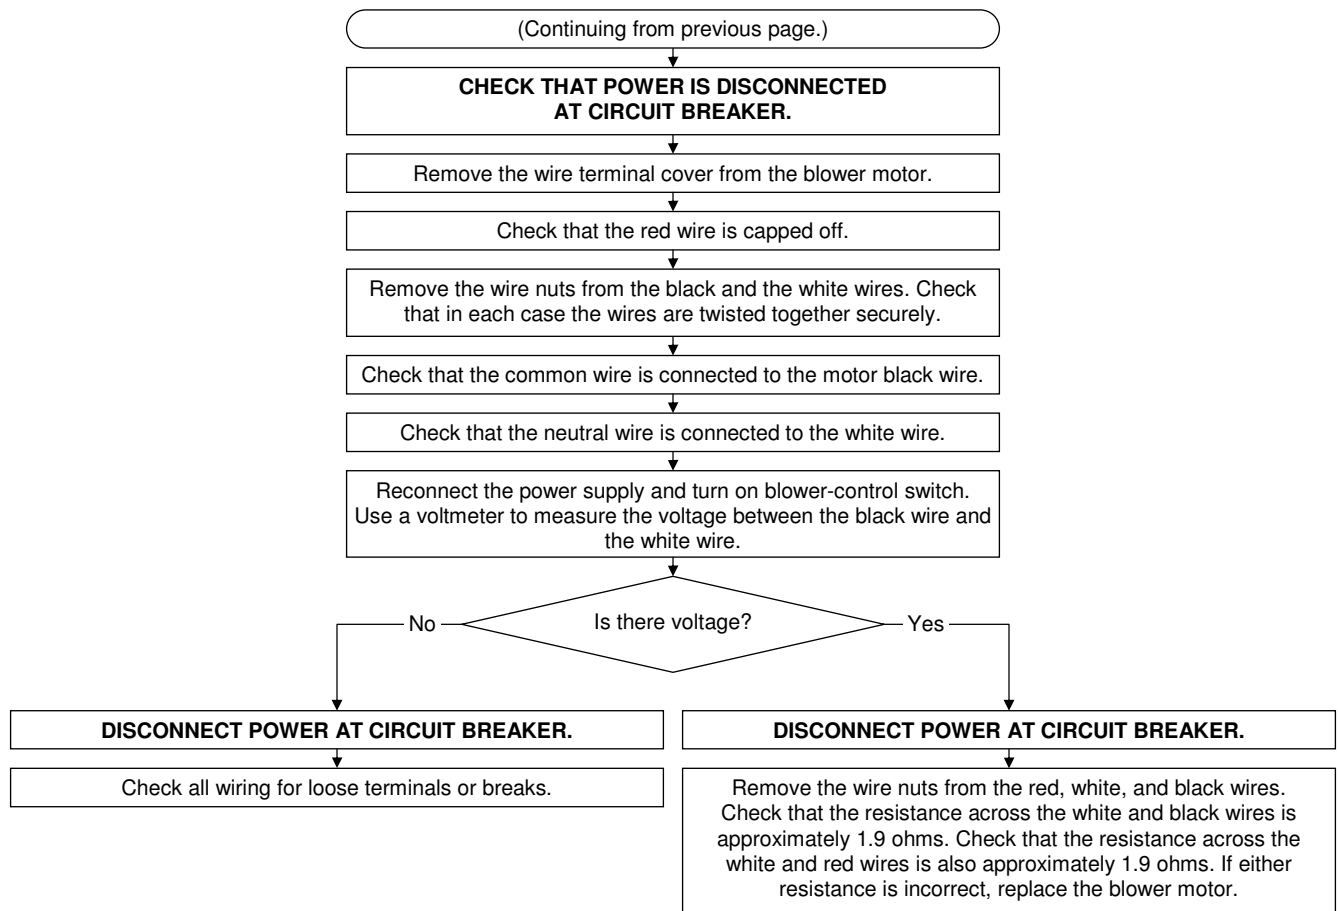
(Continuing from previous page.)

**CHECK THAT POWER IS DISCONNECTED AT CIRCUIT BREAKER.**

Remove the wire terminal cover from the blower motor.

Check that the red wire is capped off.

Remove the wire nuts from the black and the white wires. Check that in each case the wires are twisted together securely.

Check that the common wire is connected to the motor black wire.

Check that the neutral wire is connected to the white wire.

Reconnect the power supply and turn on blower-control switch. Use a voltmeter to measure the voltage between the black wire and the white wire.

Is there voltage?

No

Yes

**DISCONNECT POWER AT CIRCUIT BREAKER.**

Check all wiring for loose terminals or breaks.

**DISCONNECT POWER AT CIRCUIT BREAKER.**

Remove the wire nuts from the red, white, and black wires. Check that the resistance across the white and black wires is approximately 1.9 ohms. Check that the resistance across the white and red wires is also approximately 1.9 ohms. If either resistance is incorrect, replace the blower motor.